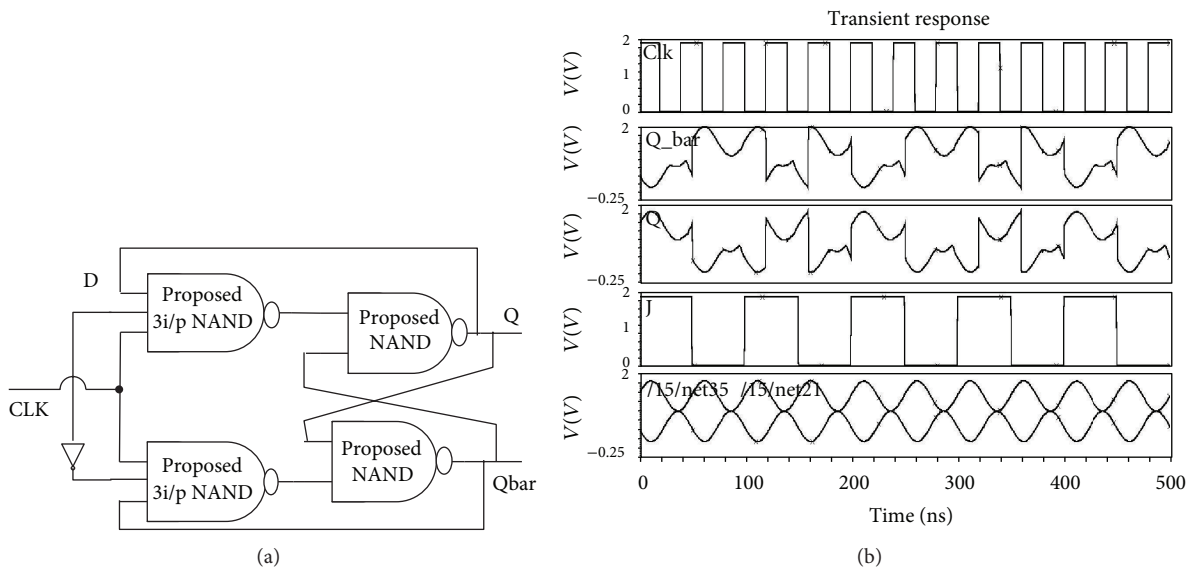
D

Proposed 3i/p NAND

Proposed NAND

Q

CLK

Proposed 3i/p NAND

Proposed NAND

Qbar

(a)

Transient response

Clk

$V(V)$

2

1

0

Q_bar

$V(V)$

2

−0.25

Q

$V(V)$

2

−0.25

J

$V(V)$

2

1

0

/15/net35 /15/net21

$V(V)$

2

−0.25

0 100 200 300 400 500

Time (ns)

(b)